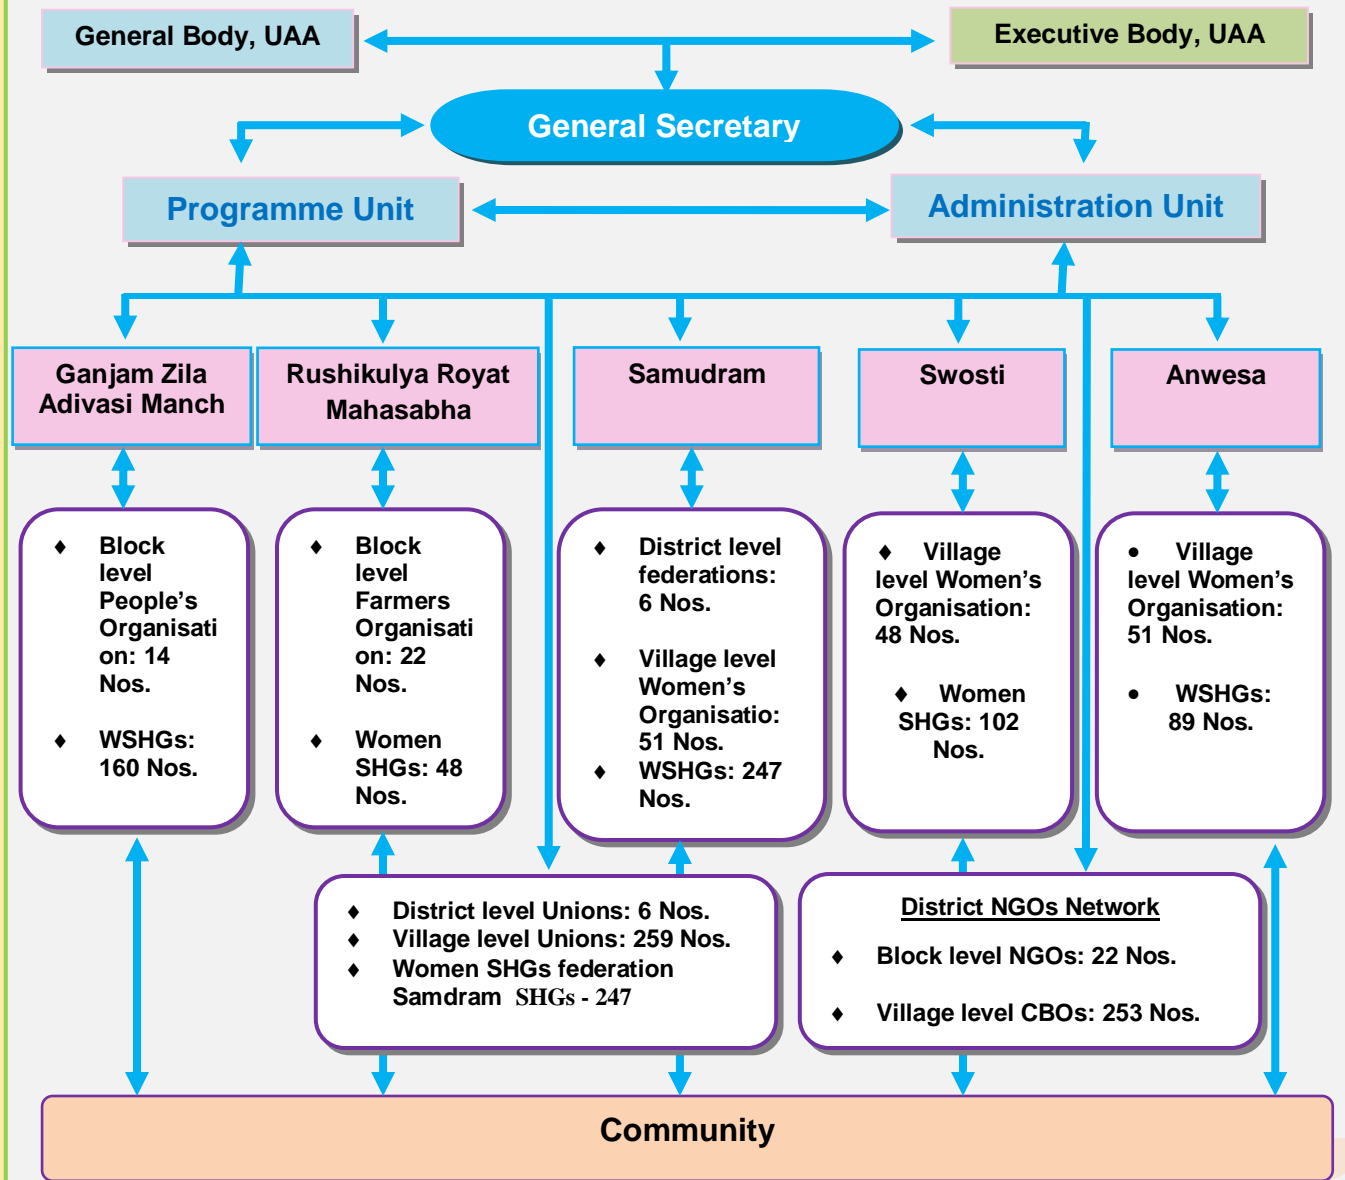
General Body, UAA

Executive Body, UAA

General Secretary

Programme Unit

Administration Unit

Ganjam Zila Adivasi Manch

Rushikulya Royat Mahasabha

Samudram

Swosti

Anwesa

♦ Block level People's Organisation: 14 Nos.

♦ WSHGs: 160 Nos.

♦ Block level Farmers Organisation: 22 Nos.

♦ Women SHGs: 48 Nos.

♦ District level federations: 6 Nos.

♦ Village level Women's Organisatio: 51 Nos.

♦ WSHGs: 247 Nos.

♦ Village level Women's Organisation: 48 Nos.

♦ Women SHGs: 102 Nos.

• Village level Women's Organisation: 51 Nos.

• WSHGs: 89 Nos.

♦ District level Unions: 6 Nos.
♦ Village level Unions: 259 Nos.
♦ Women SHGs federation Samdram SHGs - 247

District NGOs Network

♦ Block level NGOs: 22 Nos.

♦ Village level CBOs: 253 Nos.

Community